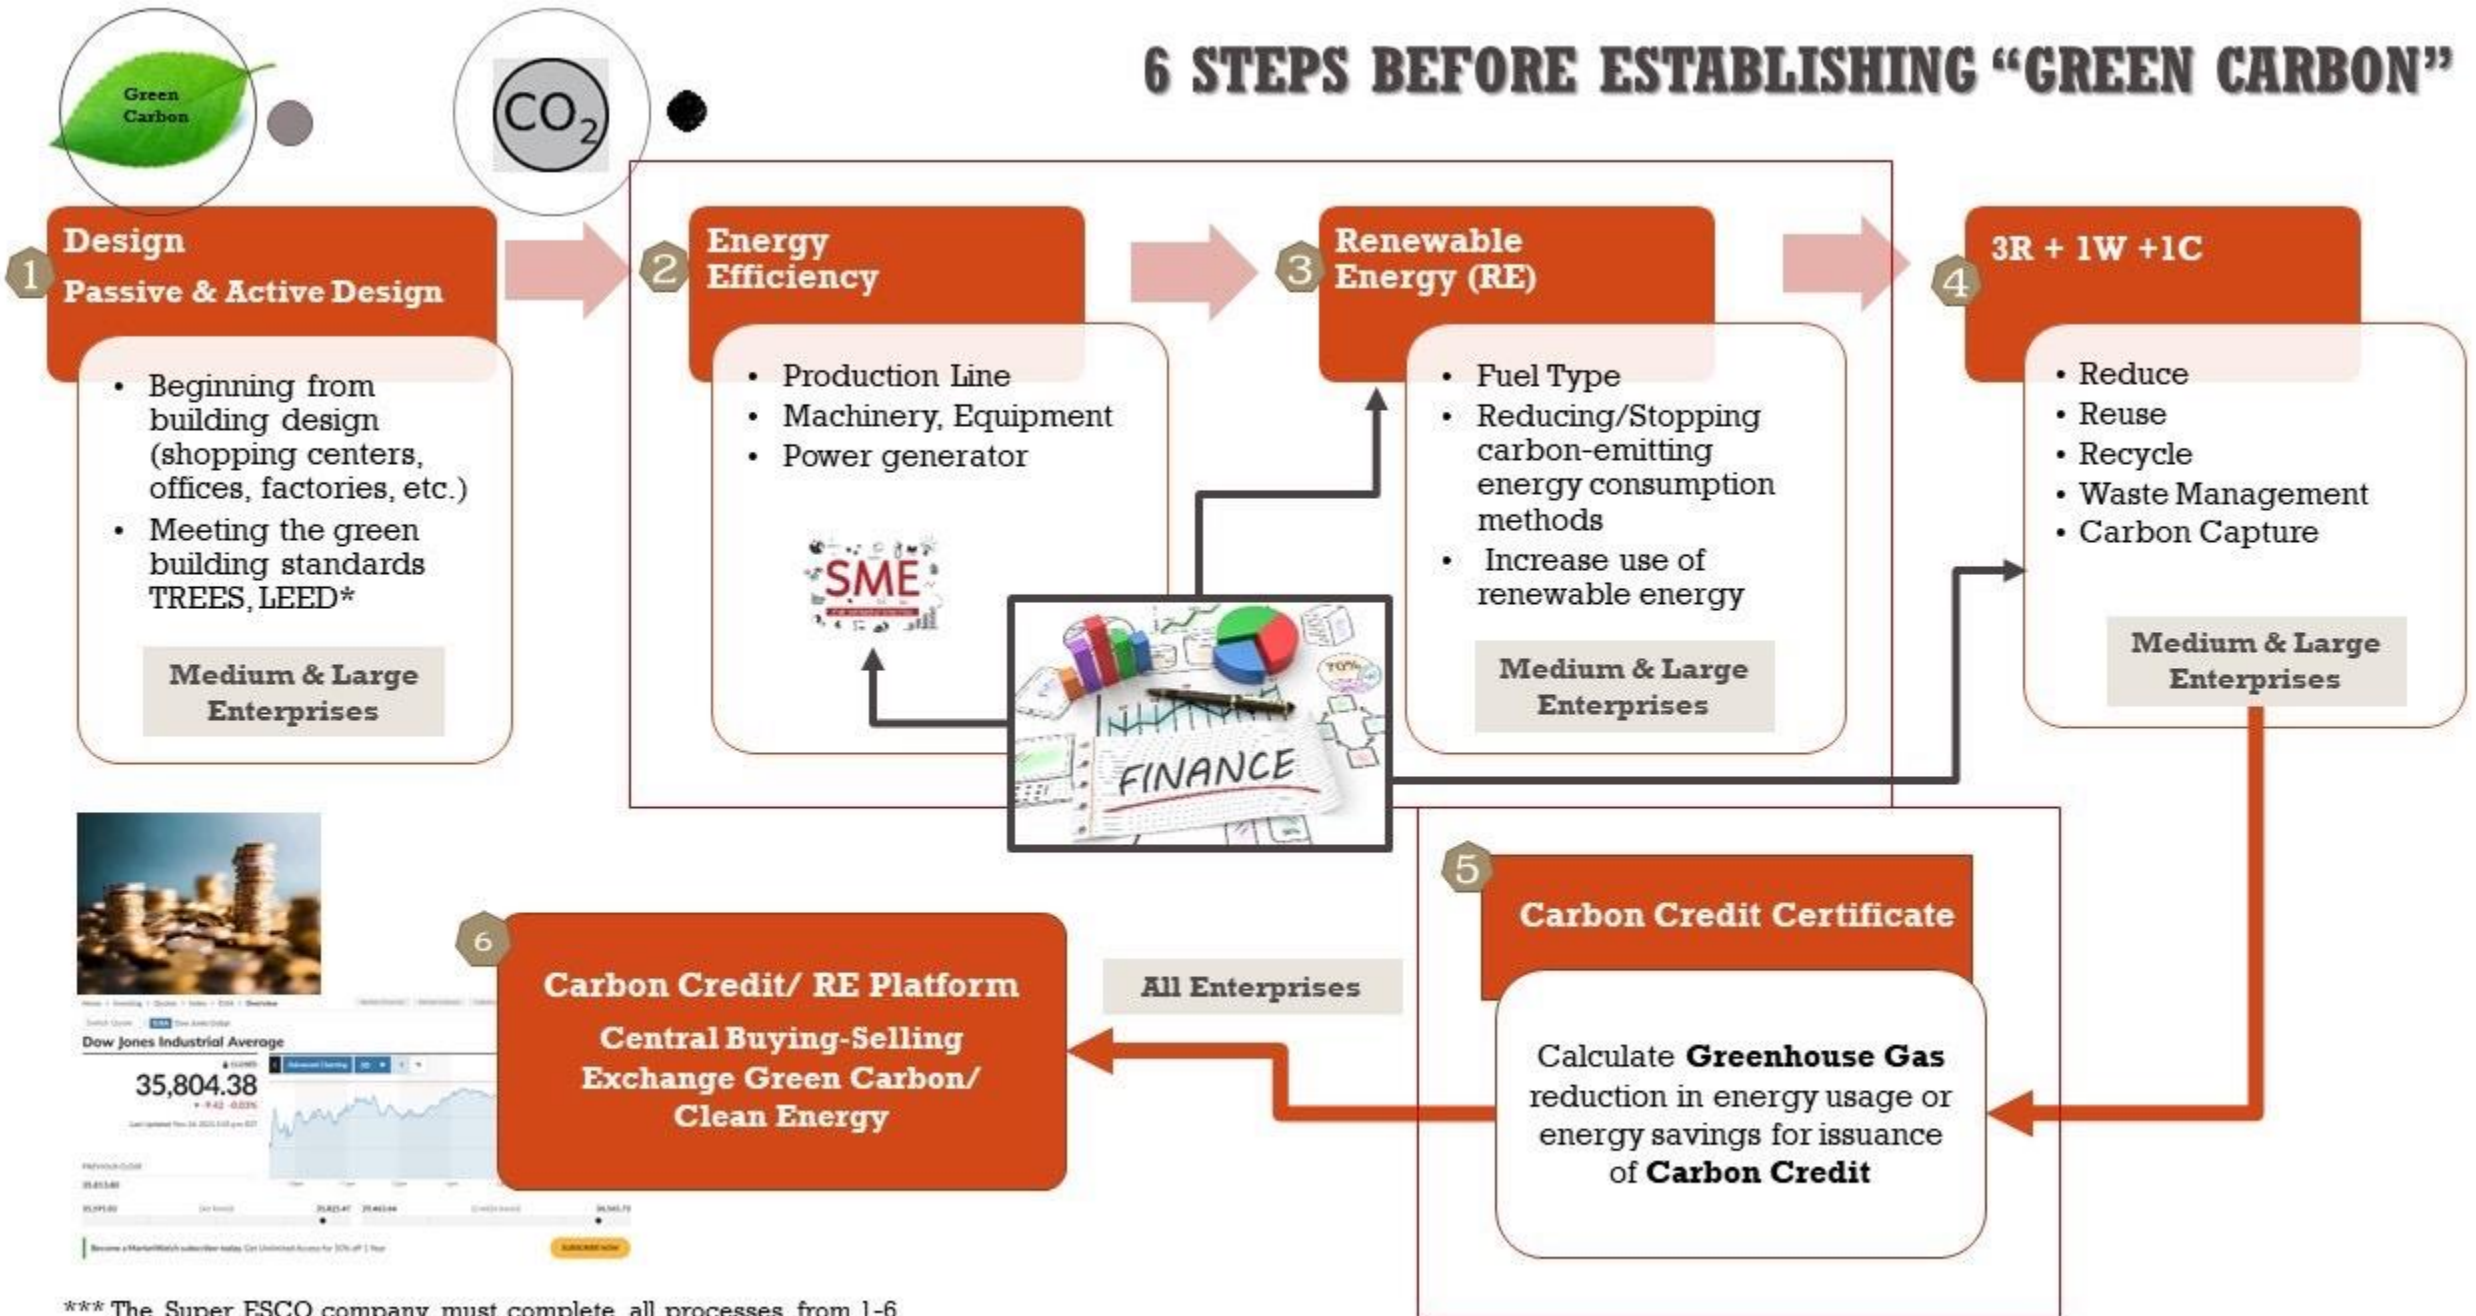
Green Carbon

$CO_2$

6 STEPS BEFORE ESTABLISHING "GREEN CARBON"

1 Design
Passive & Active Design

- Beginning from building design (shopping centers, offices, factories, etc.)
- Meeting the green building standards TREES, LEED*

Medium & Large Enterprises

2 Energy Efficiency

- Production Line
- Machinery, Equipment
- Power generator

SME

3 Renewable Energy (RE)

- Fuel Type
- Reducing/Stopping carbon-emitting energy consumption methods
- Increase use of renewable energy

Medium & Large Enterprises

4 3R + 1W +1C

- Reduce
- Reuse
- Recycle
- Waste Management
- Carbon Capture

Medium & Large Enterprises

FINANCE

5 Carbon Credit Certificate

Calculate **Greenhouse Gas** reduction in energy usage or energy savings for issuance of **Carbon Credit**

All Enterprises

6 Carbon Credit/ RE Platform
Central Buying-Selling Exchange Green Carbon/ Clean Energy

Dow Jones Industrial Average
35,804.38

*** The Super ESCO company must complete all processes from 1-6